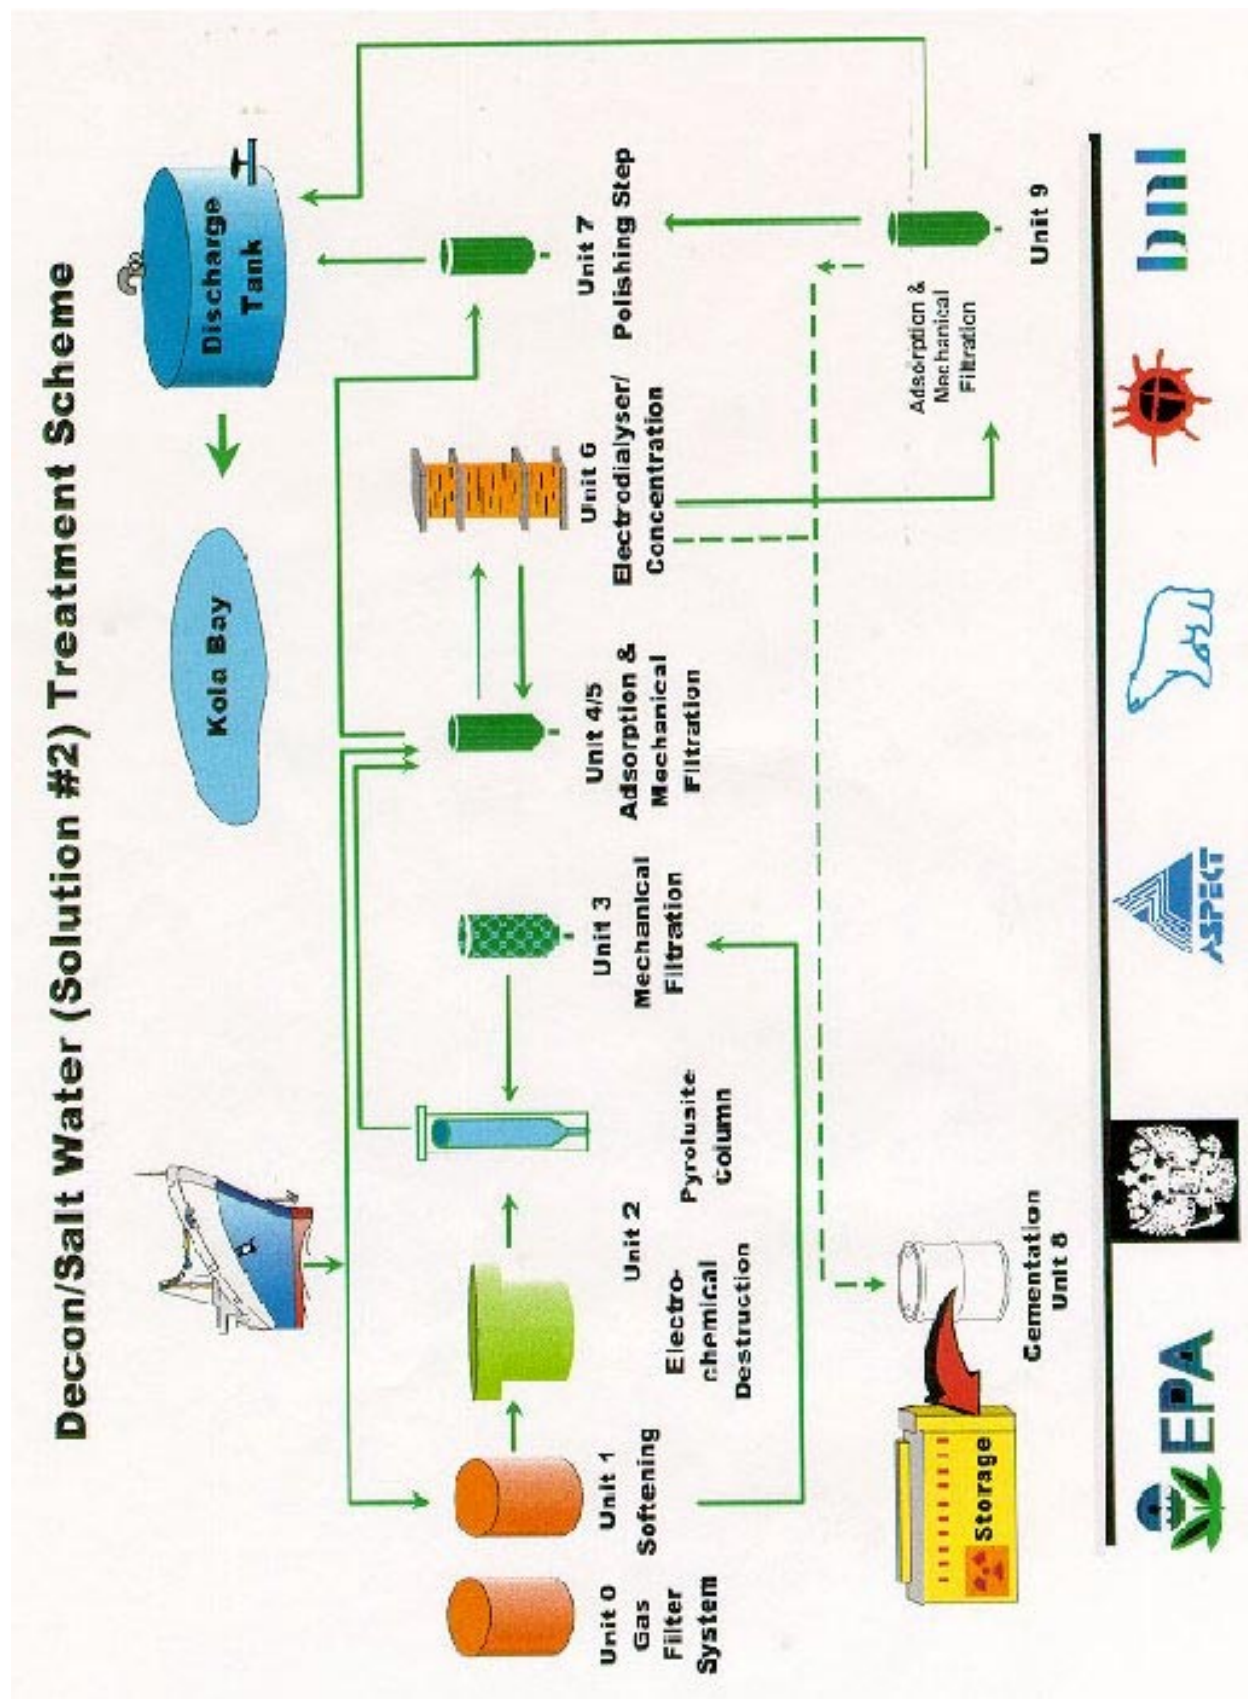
Decon/Salt Water (Solution #2) Treatment Scheme

Discharge Tank

Kola Bay

Unit 0 Gas Filter System

Unit 1 Softening

Unit 2 Electro-chemical Destruction

Pyrolusite Column

Unit 3 Mechanical Filtration

Unit 4/5 Adsorption & Mechanical Filtration

Unit 6 Electrodialyser/ Concentration

Unit 7 Polishing Step

Adsorption & Mechanical Filtration

Unit 9

Storage

Cementation Unit 8

EPA

ASPECT

bnl